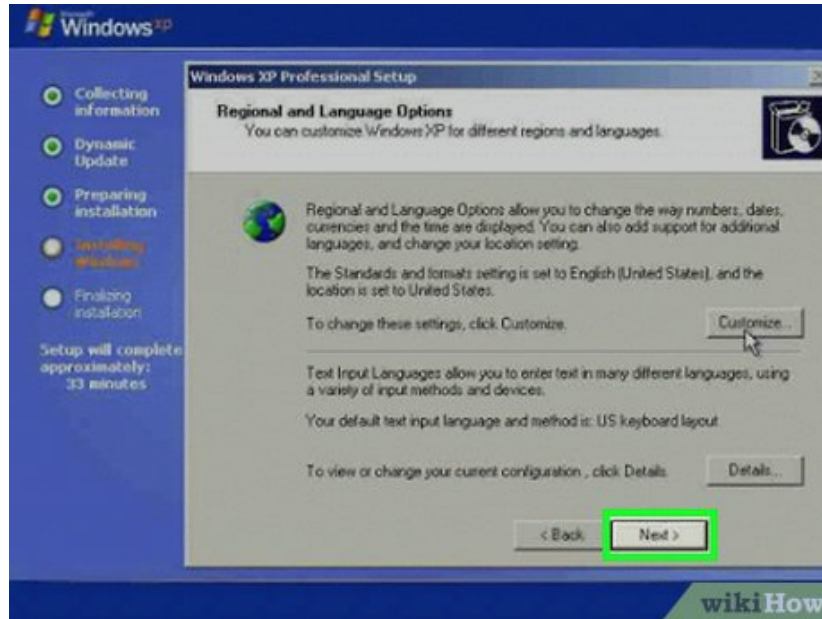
Windows xp

Collecting information

Dynamic Update

Preparing installation

Installing Windows

Finalizing installation

Setup will complete approximately: 33 minutes

Windows XP Professional Setup

Regional and Language Options
You can customize Windows XP for different regions and languages.

Regional and Language Options allow you to change the way numbers, dates, currencies and the time are displayed. You can also add support for additional languages, and change your location setting.

The Standards and formats setting is set to English (United States), and the location is set to United States.

To change these settings, click Customize.

Customize...

Text Input Languages allow you to enter text in many different languages, using a variety of input methods and devices.

Your default text input language and method is: US keyboard layout

To view or change your current configuration , click Details.

Details...

< Back

Next >

wikiHow